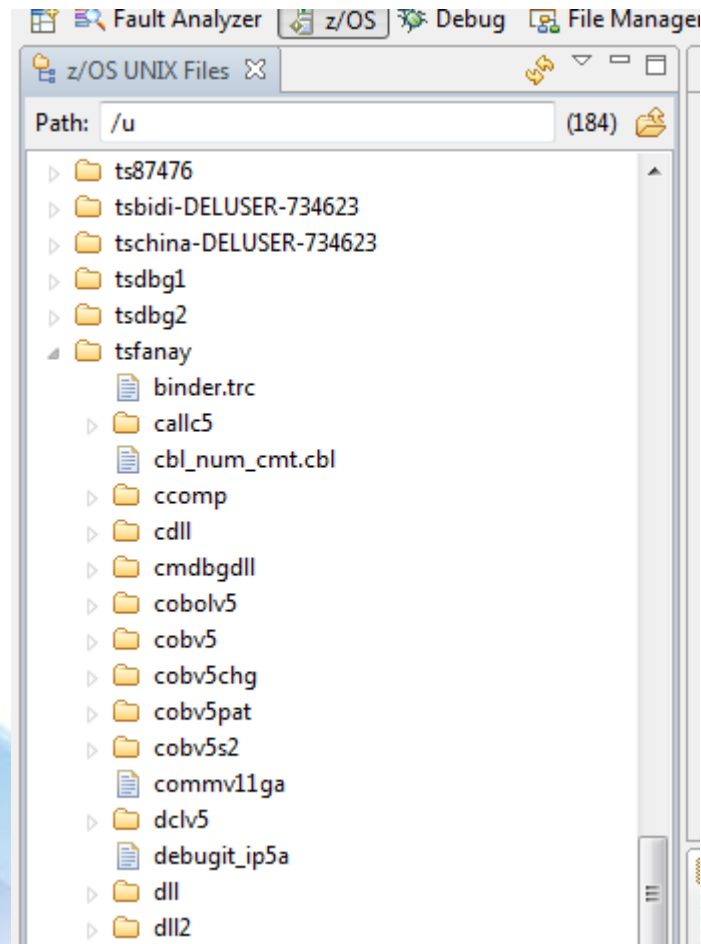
Fault Analyzer z/OS Debug File Manager

z/OS UNIX Files

Path: /u (184)

ts87476
tsbidi-DELUSER-734623
tschina-DELUSER-734623
tsdbg1
tsdbg2
tsfanay
binder.trc
callc5
cbl_num_cmt.cbl
ccomp
cdll
cmdbgdll
cobolv5
cobv5
cobv5chg
cobv5pat
cobv5s2
commv11ga
dclv5
debugit_ip5a
dll
dll2